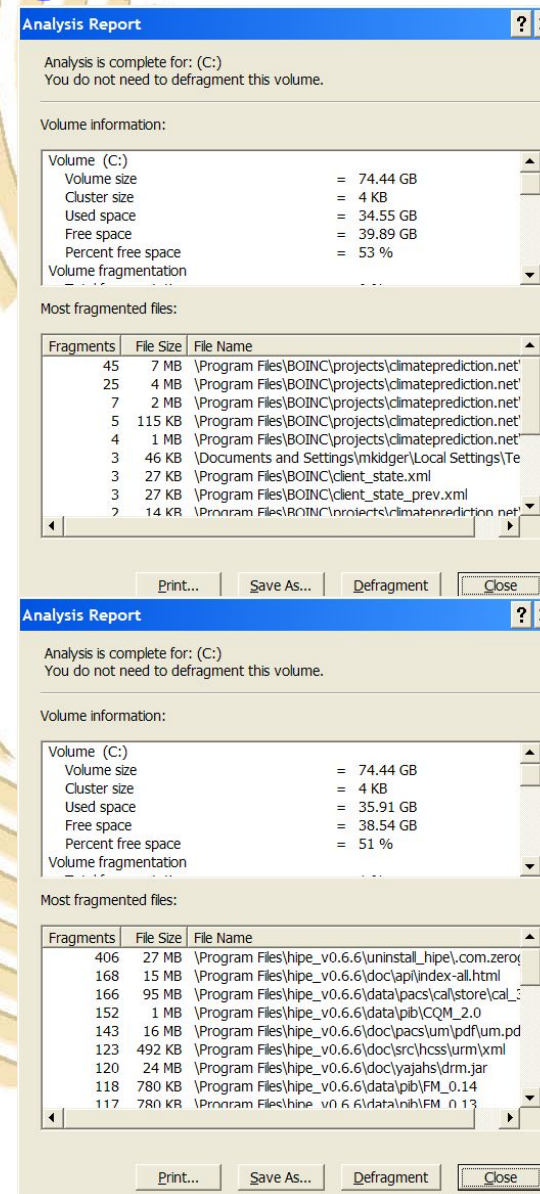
Analysis Report

Analysis is complete for: (C:)
You do not need to defragment this volume.

Volume information:

Volume (C:)
Volume size = 74.44 GB
Cluster size = 4 KB
Used space = 34.55 GB
Free space = 39.89 GB
Percent free space = 53 %
Volume fragmentation
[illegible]

Most fragmented files:

| Fragments | File Size | File Name |
|---|---|---|
| 45 | 7 MB | \Program Files\BOINC\projects\climateprediction.net\ |
| 25 | 4 MB | \Program Files\BOINC\projects\climateprediction.net\ |
| 7 | 2 MB | \Program Files\BOINC\projects\climateprediction.net\ |
| 5 | 115 KB | \Program Files\BOINC\projects\climateprediction.net\ |
| 4 | 1 MB | \Program Files\BOINC\projects\climateprediction.net\ |
| 3 | 46 KB | \Documents and Settings\mkidger\Local Settings\Te |
| 3 | 27 KB | \Program Files\BOINC\client_state.xml |
| 3 | 27 KB | \Program Files\BOINC\client_state_prev.xml |
| 2 | 14 KB | \Program Files\BOINC\projects\climateprediction.net\ |

Print... Save As... Defragment Close

Analysis Report

Analysis is complete for: (C:)
You do not need to defragment this volume.

Volume information:

Volume (C:)
Volume size = 74.44 GB
Cluster size = 4 KB
Used space = 35.91 GB
Free space = 38.54 GB
Percent free space = 51 %
Volume fragmentation
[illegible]

Most fragmented files:

| Fragments | File Size | File Name |
|---|---|---|
| 406 | 27 MB | \Program Files\hipe_v0.6.6\uninstall_hipe\.com.zero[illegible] |
| 168 | 15 MB | \Program Files\hipe_v0.6.6\doc\api\index-all.html |
| 166 | 95 MB | \Program Files\hipe_v0.6.6\data\pacs\cal\store\cal_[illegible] |
| 152 | 1 MB | \Program Files\hipe_v0.6.6\data\pib\CQM_2.0 |
| 143 | 16 MB | \Program Files\hipe_v0.6.6\doc\pacs\um\pdf\um.pd |
| 123 | 492 KB | \Program Files\hipe_v0.6.6\doc\src\hcss\urm\xml |
| 120 | 24 MB | \Program Files\hipe_v0.6.6\doc\yajahs\drm.jar |
| 118 | 780 KB | \Program Files\hipe_v0.6.6\data\pib\FM_0.14 |
| 117 | 780 KB | \Program Files\hipe_v0.6.6\data\pib\FM_0.13 |

Print... Save As... Defragment Close